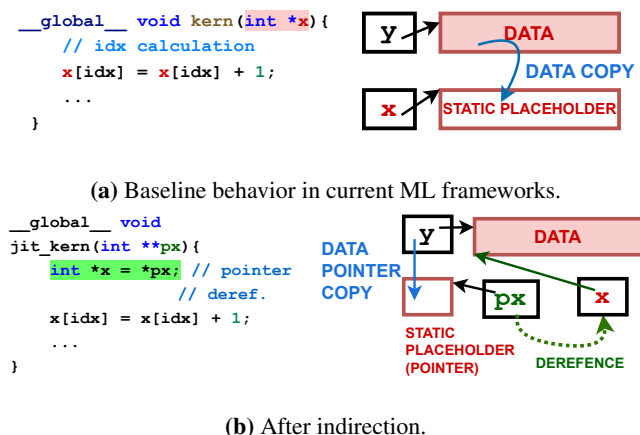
__global__ void kern(int *x){
    // idx calculation
    x[idx] = x[idx] + 1;
    ...
}

y
DATA
DATA COPY
x
STATIC PLACEHOLDER

**(a)** Baseline behavior in current ML frameworks.

__global__ void
jit_kern(int **px){
    int *x = *px; // pointer
                  // deref.
    x[idx] = x[idx] + 1;
    ...
}

y
DATA
DATA POINTER COPY
px
x
STATIC PLACEHOLDER (POINTER)
DEREFENCE

**(b)** After indirection.